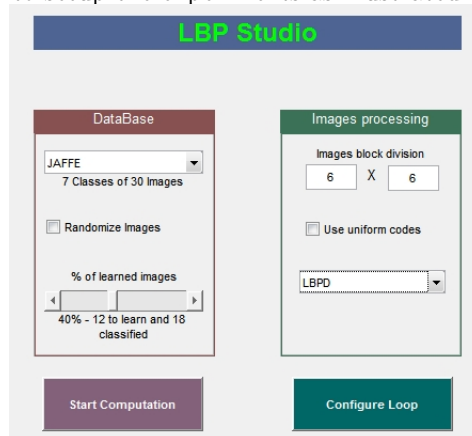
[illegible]

LBP Studio

DataBase

JAFFE

7 Classes of 30 Images

Randomize Images

% of learned images

40% - 12 to learn and 18 classified

Images processing

Images block division

6 X 6

Use uniform codes

LBPD

Start Computation

Configure Loop